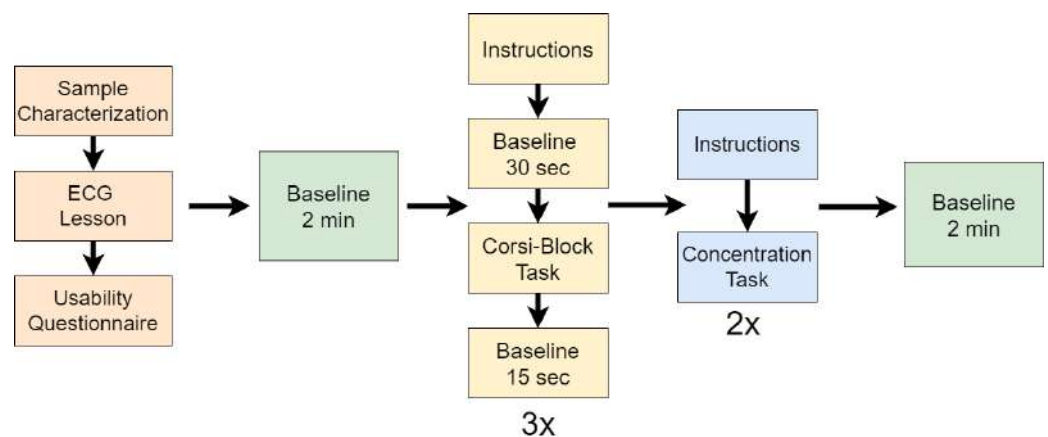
Sample Characterization

ECG Lesson

Usability Questionnaire

Baseline 2 min

Instructions

Baseline 30 sec

Corsi-Block Task

Baseline 15 sec

3x

Instructions

Concentration Task

2x

Baseline 2 min